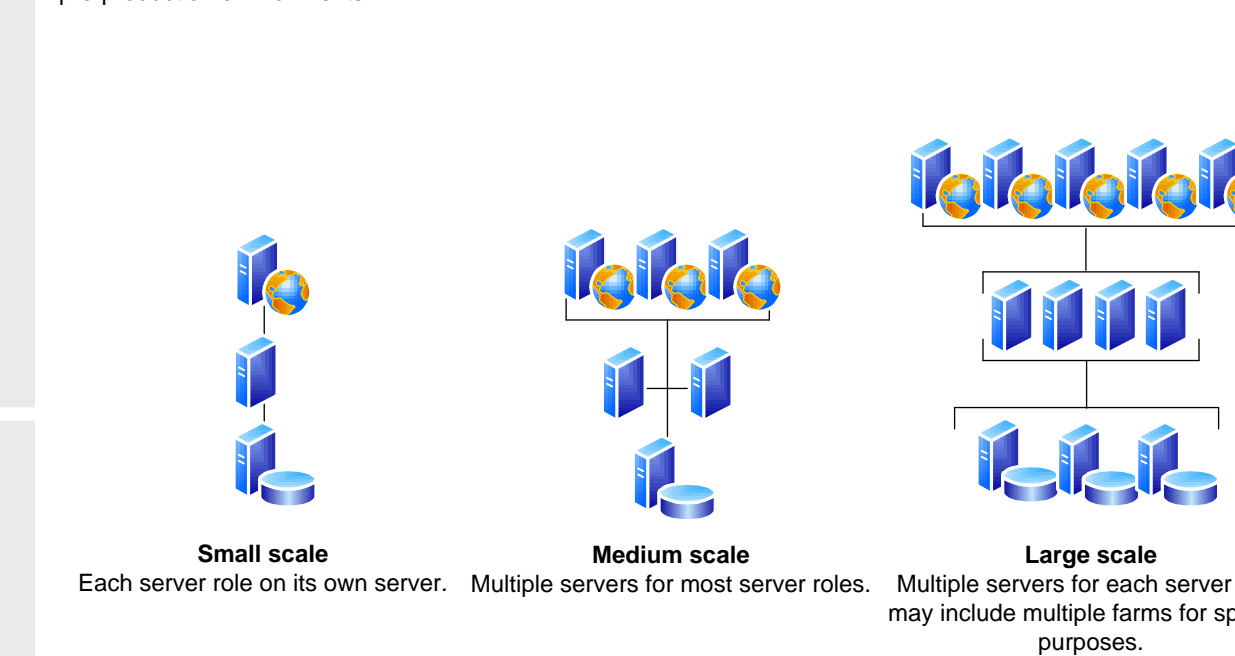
**Small scale**
Each server role on its own server.

**Medium scale**
Multiple servers for most server roles.

**Large scale**
Multiple servers for each server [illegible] may include multiple farms for sp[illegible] purposes.